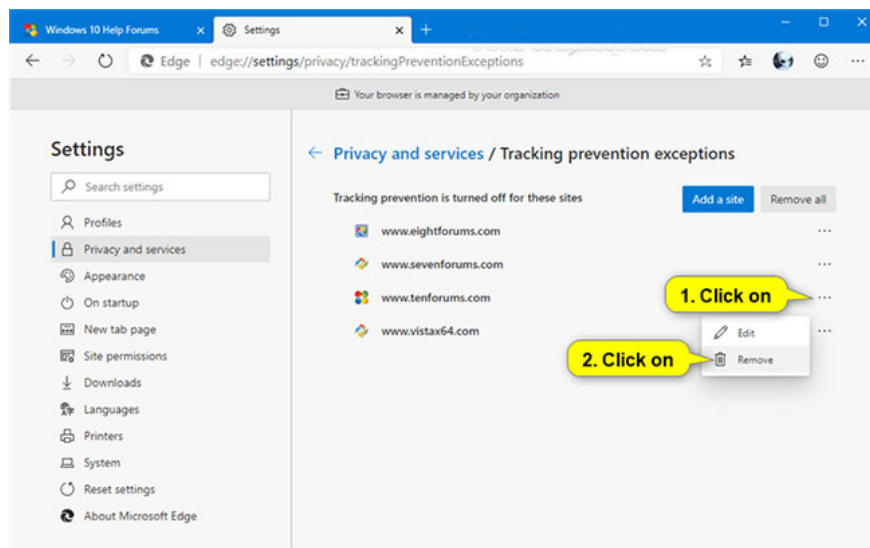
Windows 10 Help Forums
Settings
+
Edge | edge://settings/privacy/trackingPreventionExceptions
Your browser is managed by your organization

Settings
Search settings
Profiles
Privacy and services
Appearance
On startup
New tab page
Site permissions
Downloads
Languages
Printers
System
Reset settings
About Microsoft Edge

← Privacy and services / Tracking prevention exceptions
Tracking prevention is turned off for these sites
Add a site
Remove all
www.eightforums.com
www.sevenforums.com
www.tenforums.com
www.vistax64.com
1. Click on
Edit
2. Click on
Remove